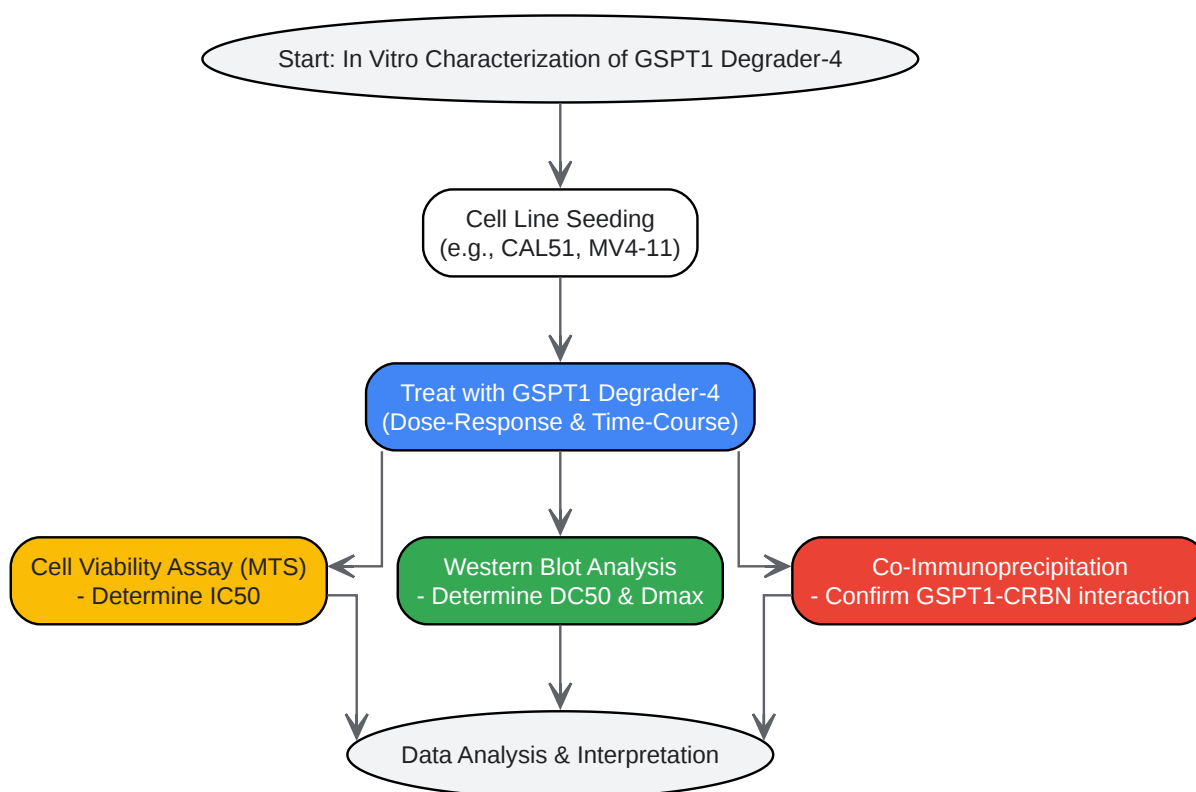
Start: In Vitro Characterization of GSPT1 Degrader-4

Cell Line Seeding
(e.g., CAL51, MV4-11)

Treat with GSPT1 Degrader-4
(Dose-Response & Time-Course)

Cell Viability Assay (MTS)
- Determine IC50

Western Blot Analysis
- Determine DC50 & Dmax

Co-Immunoprecipitation
- Confirm GSPT1-CRBN interaction

Data Analysis & Interpretation